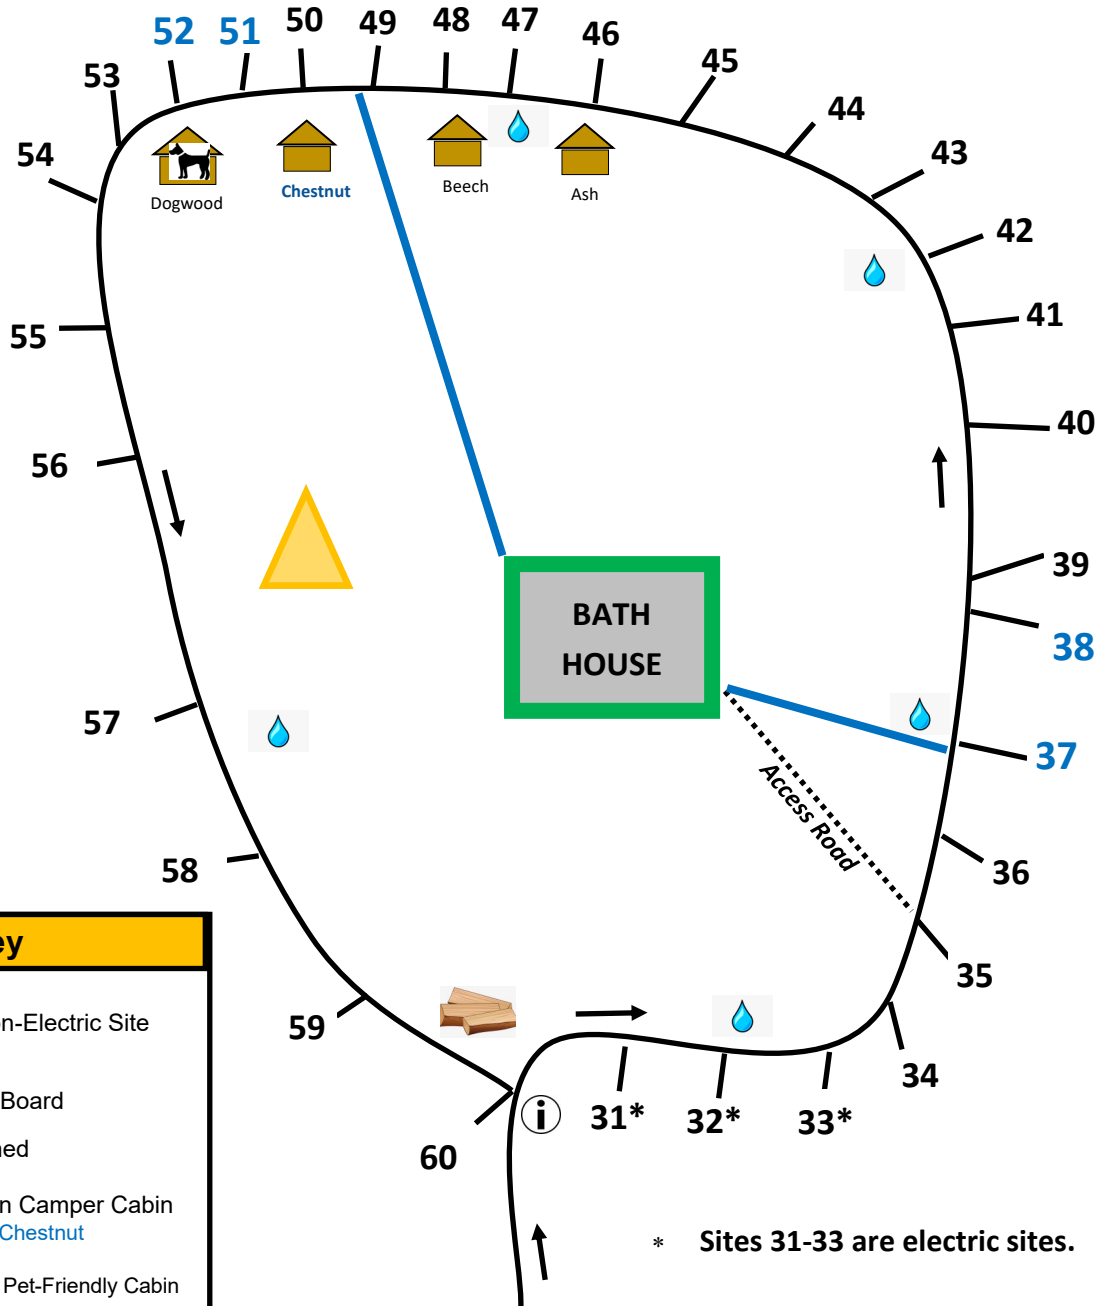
52 51 50 49 48 47 46 45 44 43 42 41 40 39 38 37 36 35 34 33* 32* 31* 60 59 58 57 56 55 54 53

Dogwood

Chestnut

Beech

Ash

BATH HOUSE

Access Road

ey

n-Electric Site

Board

hed

n Camper Cabin
Chestnut

Pet-Friendly Cabin

* Sites 31-33 are electric sites.